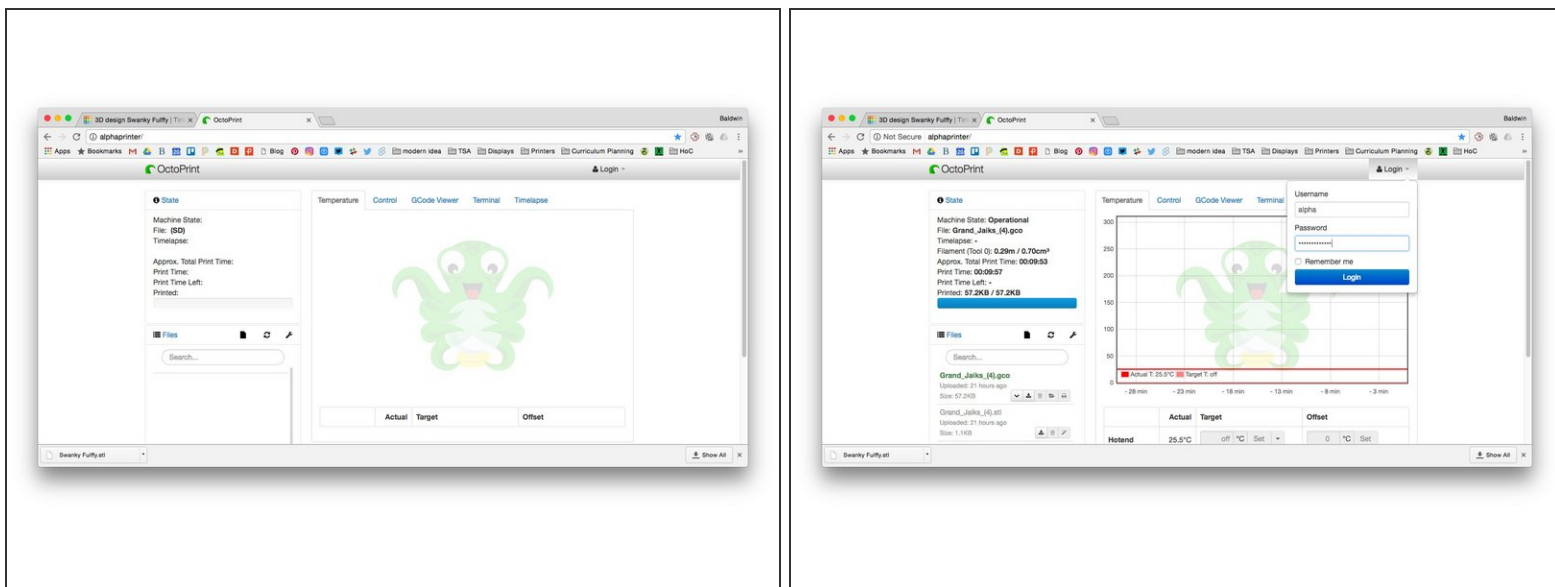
3D design Swanky Fulffy | Tin ×
OctoPrint ×
Baldwin
alphaprinter/
Apps Bookmarks Blog modern idea TSA Displays Printers Curriculum Planning HoC
OctoPrint
Login

State
Machine State:
File: (SD)
Timelapse:

Approx. Total Print Time:
Print Time:
Print Time Left:
Printed:

Files
Search...

Temperature Control GCode Viewer Terminal Timelapse

| | Actual | Target | Offset |
|---|---|---|---|

Swanky Fulffy.stl
Show All

3D design Swanky Fulffy | Tin ×
OctoPrint ×
Baldwin
Not Secure alphaprinter/
Apps Bookmarks Blog modern idea TSA Displays Printers Curriculum Planning HoC
OctoPrint
Login

State
Machine State: Operational
File: Grand_Jaiks_(4).gco
Timelapse: -
Filament (Tool 0): 0.29m / 0.70cm³
Approx. Total Print Time: 00:09:53
Print Time: 00:09:57
Print Time Left: -
Printed: 57.2KB / 57.2KB

Files
Search...
Grand_Jaiks_(4).gco
Uploaded: 21 hours ago
Size: 57.2KB
Grand_Jaiks_(4).stl
Uploaded: 21 hours ago
Size: 1.1KB

Temperature Control GCode Viewer Terminal

300
250
200
150
100
50
0
Actual T: 25.5°C Target T: off
- 28 min - 23 min - 18 min - 13 min - 8 min - 3 min

| | Actual | Target | Offset |
|---|---|---|---|
| Hotend | 25.5°C | off °C Set | 0 °C Set |

Username
alpha
Password
Remember me
Login

Swanky Fulffy.stl
Show All